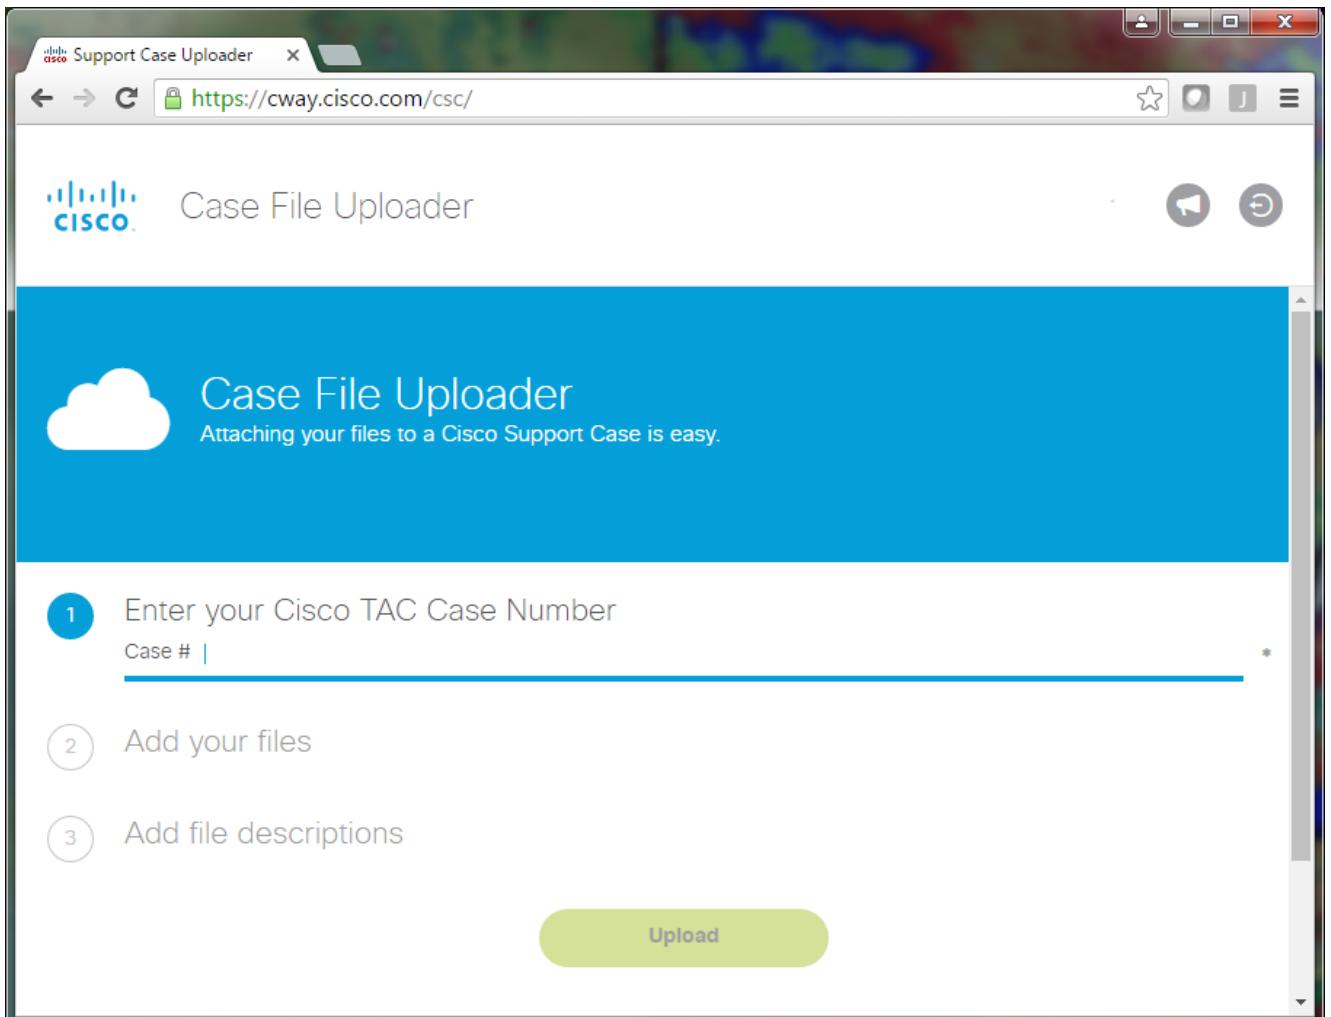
Support Case Uploader ×

https://cway.cisco.com/csc/

CISCO

Case File Uploader

Case File Uploader

Attaching your files to a Cisco Support Case is easy.

1 Enter your Cisco TAC Case Number

Case #

*

2 Add your files

3 Add file descriptions

Upload